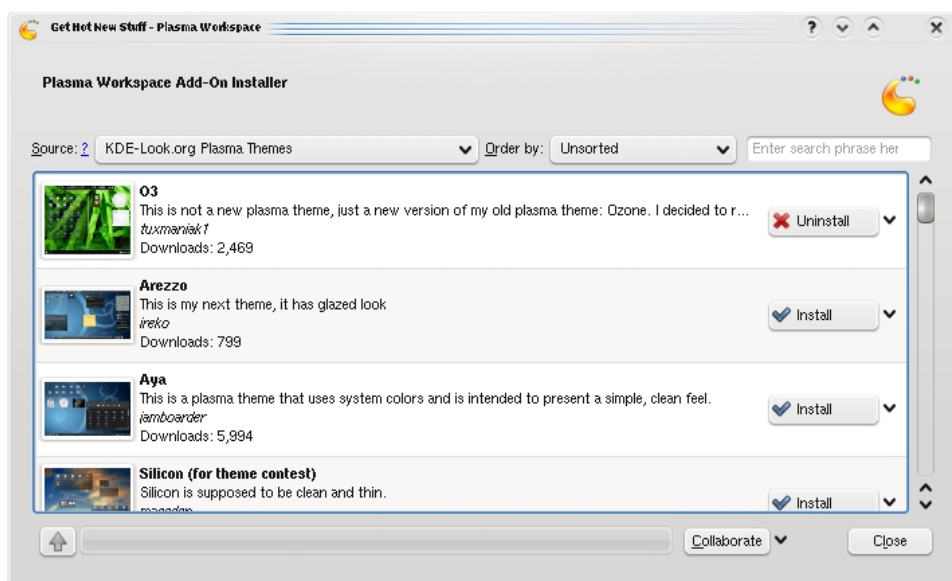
Get Hot New Stuff - Plasma Workspace

Plasma Workspace Add-On Installer

Source: ? KDE-Look.org Plasma Themes Order by: Unsorted Enter search phrase her

O3
This is not a new plasma theme, just a new version of my old plasma theme: Ozone. I decided to r...
tuxmaniak1
Downloads: 2,469
Uninstall

Arezzo
This is my next theme, it has glazed look
ireko
Downloads: 799
Install

Aya
This is a plasma theme that uses system colors and is intended to present a simple, clean feel.
jamboarder
Downloads: 5,994
Install

Silicon (for theme contest)
Silicon is supposed to be clean and thin.
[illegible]
Install

Collaborate Close